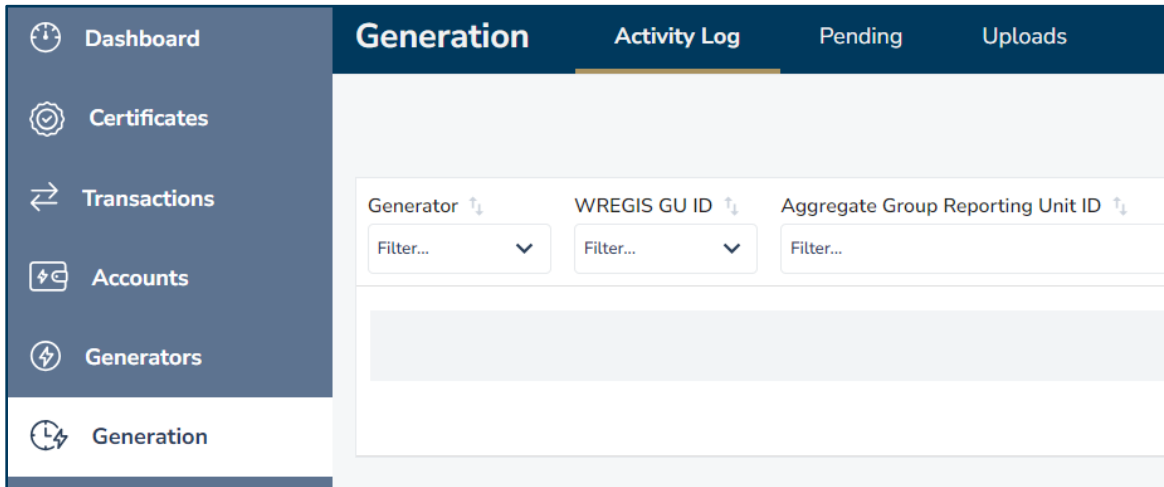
Dashboard

Certificates

Transactions

Accounts

Generators

Generation

Generation

Activity Log

Pending

Uploads

| Generator | WREGIS GU ID | Aggregate Group Reporting Unit ID |
|---|---|---|
| Filter... | Filter... | Filter... |